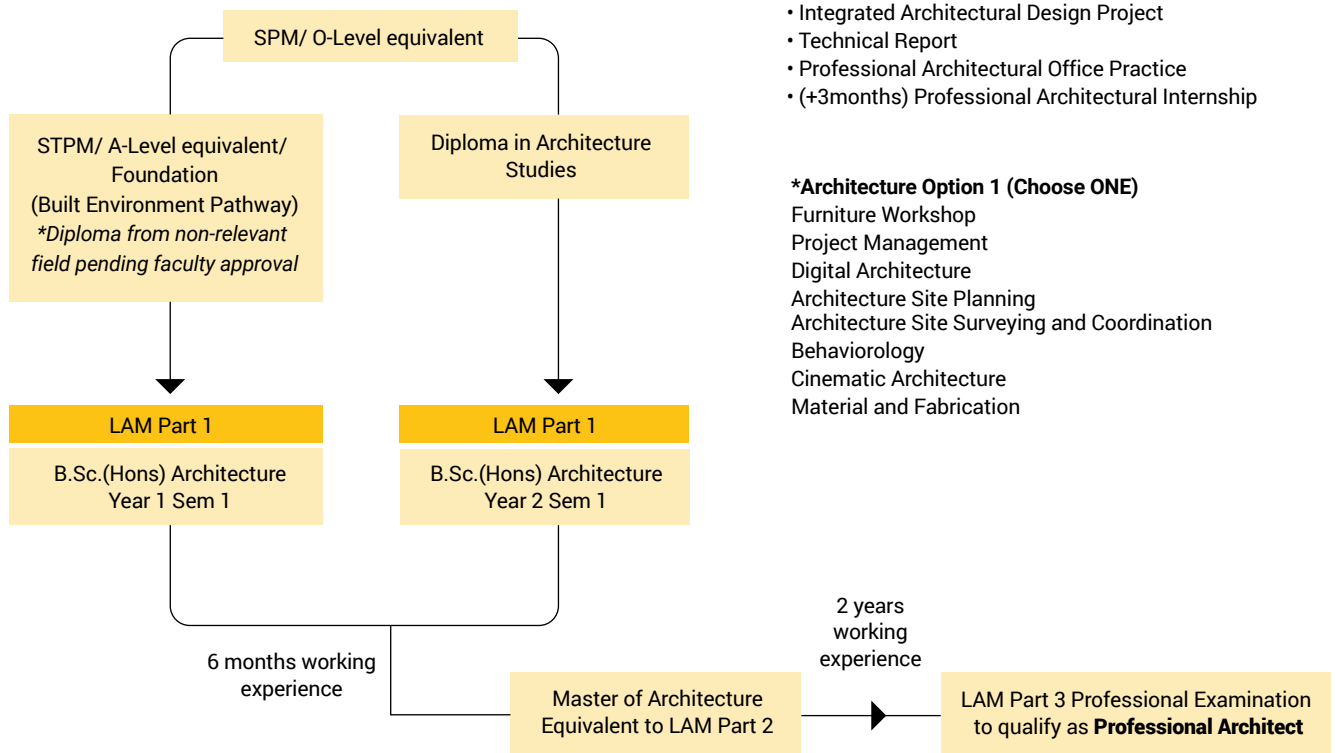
SPM/ O-Level equivalent

STPM/ A-Level equivalent/ Foundation (Built Environment Pathway)
*Diploma from non-relevant field pending faculty approval

Diploma in Architecture Studies

LAM Part 1
B.Sc.(Hons) Architecture Year 1 Sem 1

LAM Part 1
B.Sc.(Hons) Architecture Year 2 Sem 1

6 months working experience

Master of Architecture Equivalent to LAM Part 2

2 years working experience

LAM Part 3 Professional Examination to qualify as **Professional Architect**

• Integrated Architectural Design Project
• Technical Report
• Professional Architectural Office Practice
• (+3months) Professional Architectural Internship

**\*Architecture Option 1 (Choose ONE)**
Furniture Workshop
Project Management
Digital Architecture
Architecture Site Planning
Architecture Site Surveying and Coordination
Behaviorology
Cinematic Architecture
Material and Fabrication